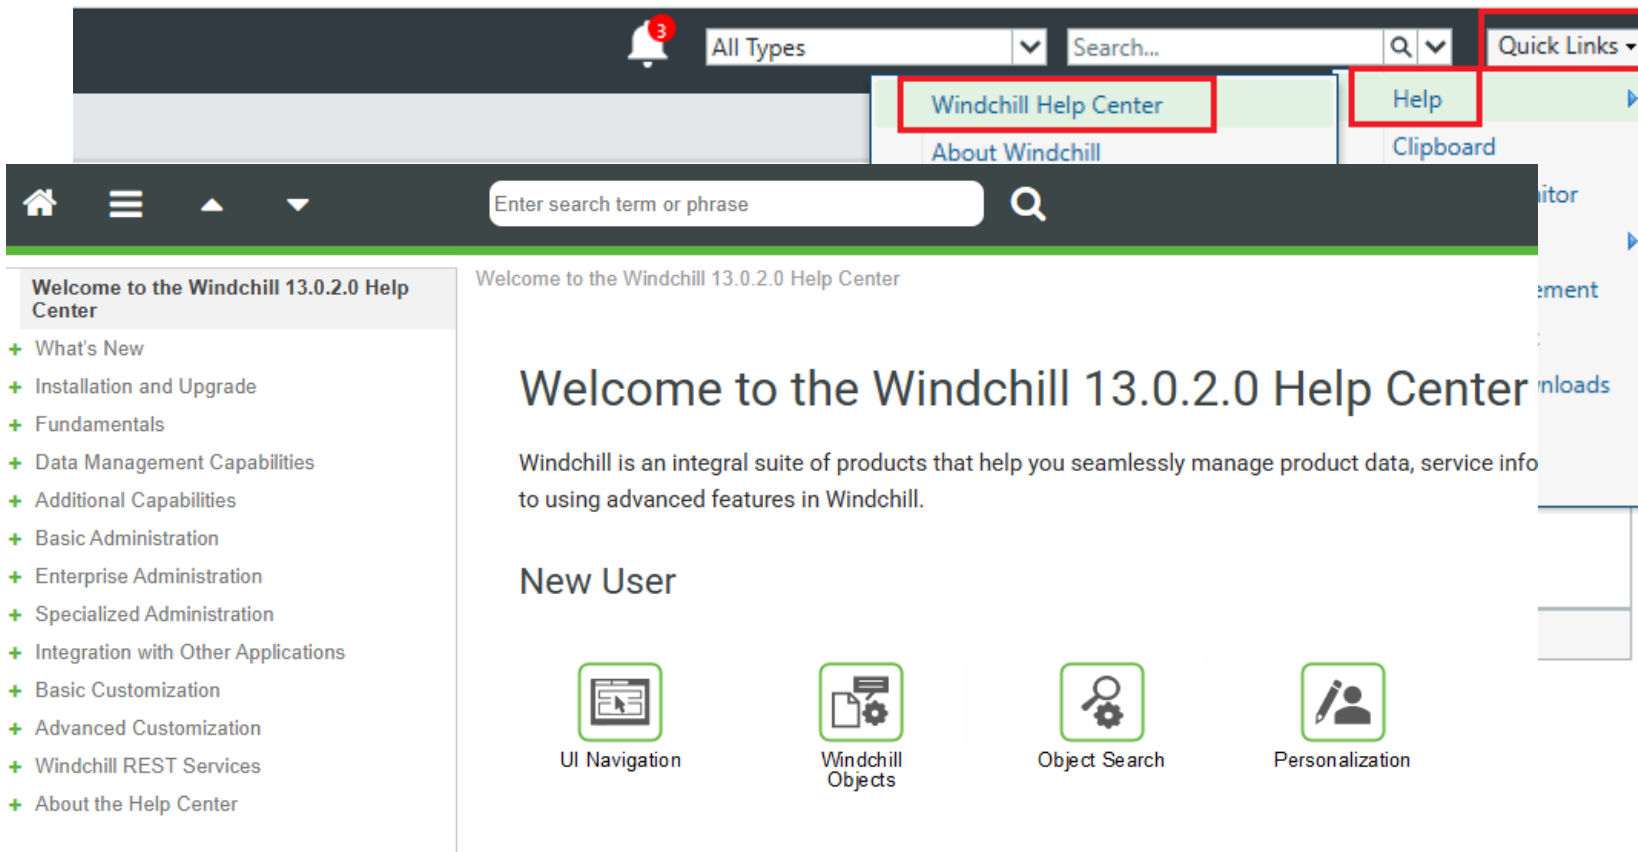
3 All Types Search... Quick Links

Windchill Help Center

About Windchill

Help

Clipboard

itor

ement

nloads

Enter search term or phrase

Welcome to the Windchill 13.0.2.0 Help Center

+ What's New
+ Installation and Upgrade
+ Fundamentals
+ Data Management Capabilities
+ Additional Capabilities
+ Basic Administration
+ Enterprise Administration
+ Specialized Administration
+ Integration with Other Applications
+ Basic Customization
+ Advanced Customization
+ Windchill REST Services
+ About the Help Center

Welcome to the Windchill 13.0.2.0 Help Center

Welcome to the Windchill 13.0.2.0 Help Center

Windchill is an integral suite of products that help you seamlessly manage product data, service info to using advanced features in Windchill.

New User

UI Navigation

Windchill Objects

Object Search

Personalization